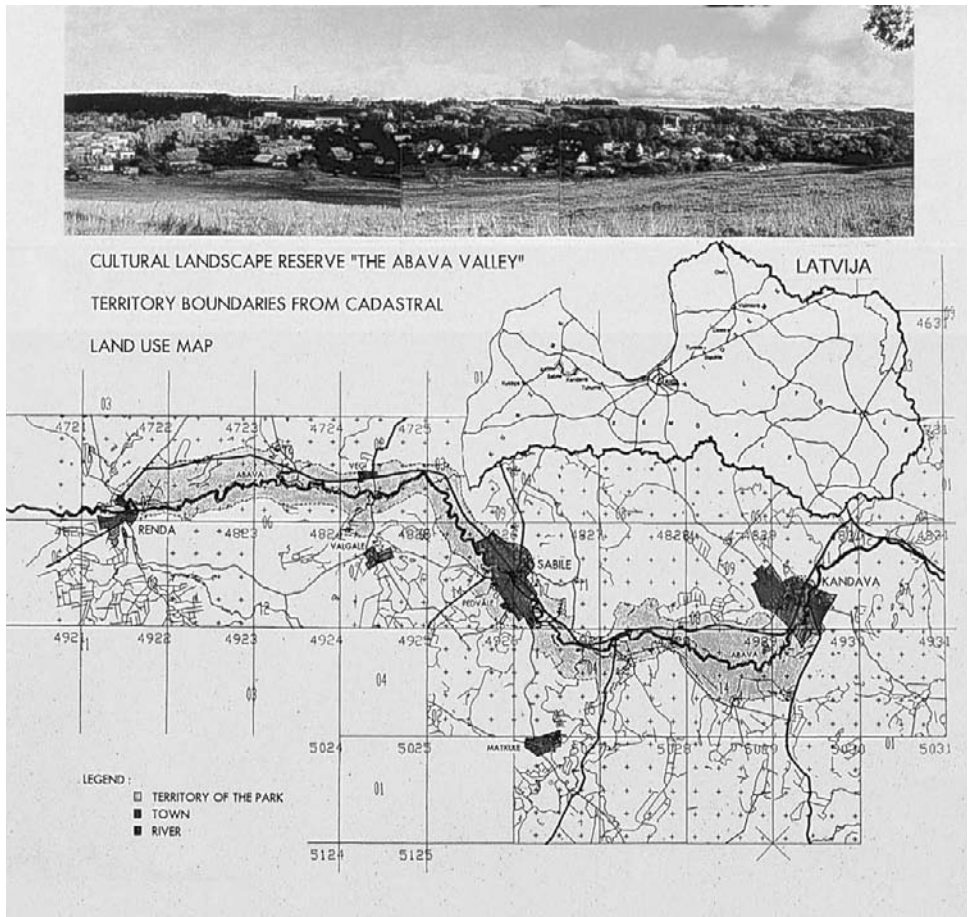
CULTURAL LANDSCAPE RESERVE "THE ABAVA VALLEY"

TERRITORY BOUNDARIES FROM CADASTRAL

LAND USE MAP

LATVIJA

4631

03

4721

4722

4723

4724

4725

ABAVA

VEGI

RENDA

4823

4824

4826

4827

4828

4829

VALGALE

SABILE

PEDVALE

KANDAVA

4921

4922

4923

4924

4925

4931

ABAVA

04

03

01

5024

5025

5028

5029

5030

5031

MATKULE

01

5124

5125

LEGEND :

TERRITORY OF THE PARK

TOWN

RIVER